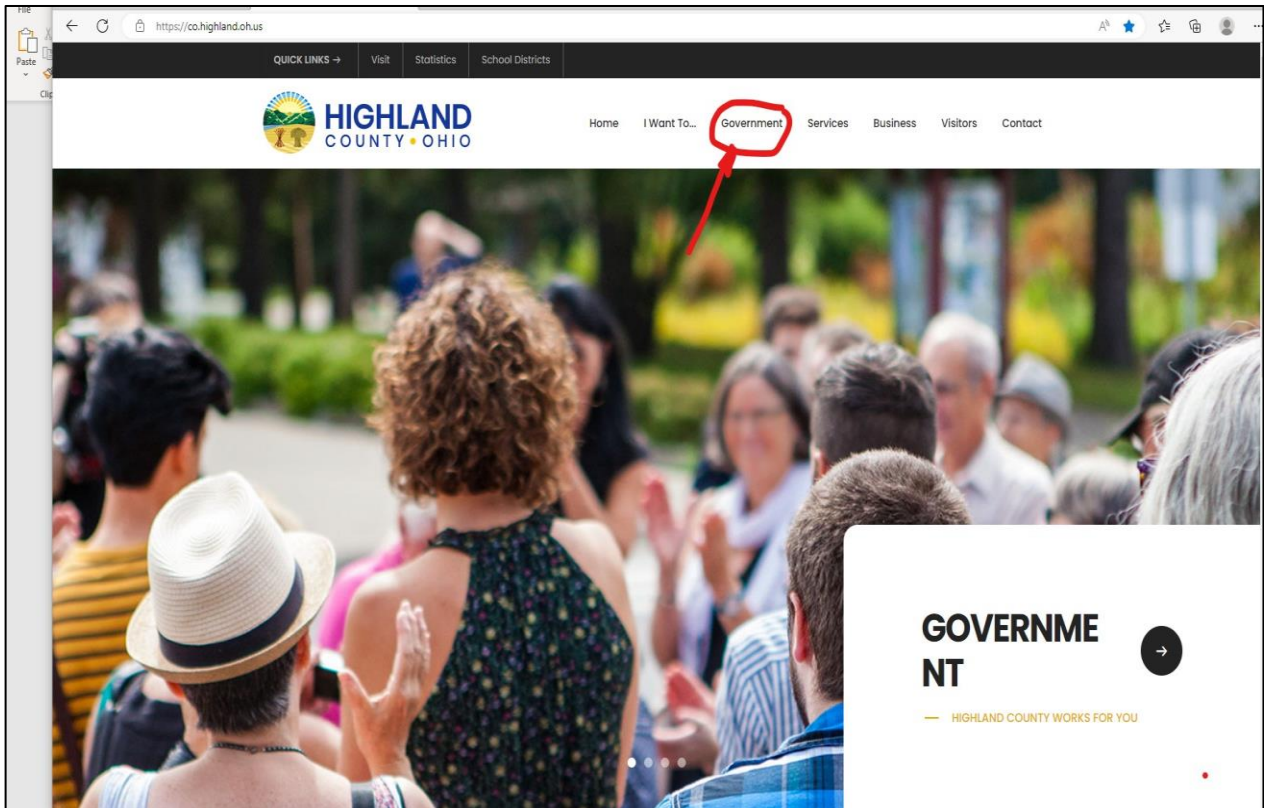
File
Paste
Clip

https://co.highland.oh.us

QUICK LINKS → Visit Statistics School Districts

HIGHLAND
COUNTY • OHIO

Home I Want To... Government Services Business Visitors Contact

GOVERNME
NT

— HIGHLAND COUNTY WORKS FOR YOU